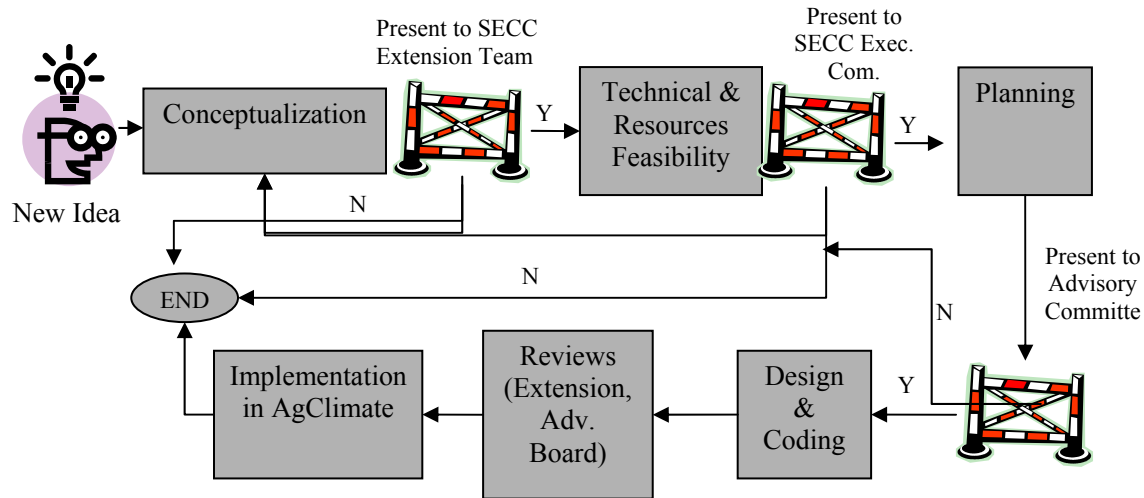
New Idea

Conceptualization

Present to SECC Extension Team

Y

N

Technical & Resources Feasibility

Present to SECC Exec. Com.

Y

Planning

N

END

Present to Advisory Committe

N

Y

Design & Coding

Reviews (Extension, Adv. Board)

Implementation in AgClimate